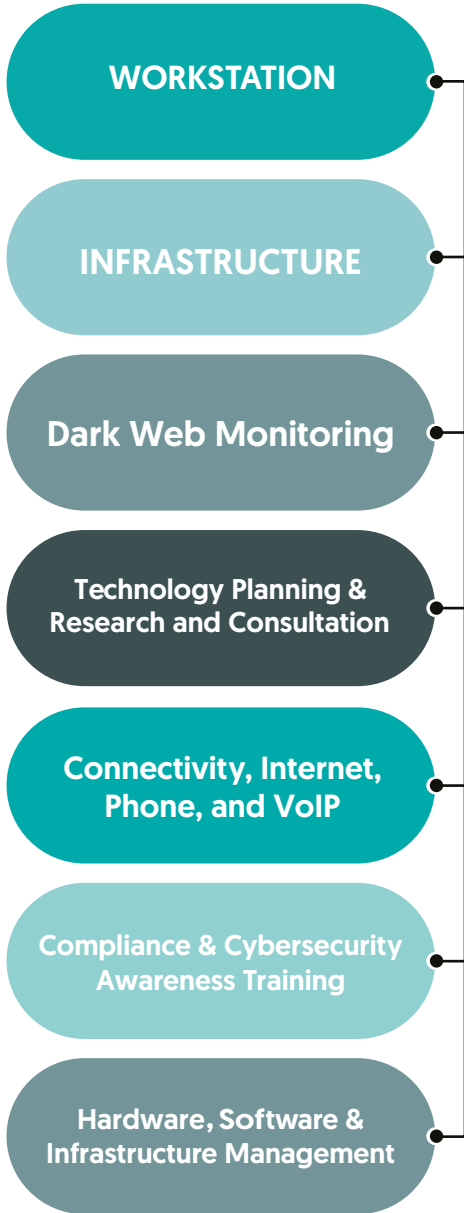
WORKSTATION

INFRASTRUCTURE

Dark Web Monitoring

Technology Planning & Research and Consultation

Connectivity, Internet, Phone, and VoIP

Compliance & Cybersecurity Awareness Training

Hardware, Software & Infrastructure Management